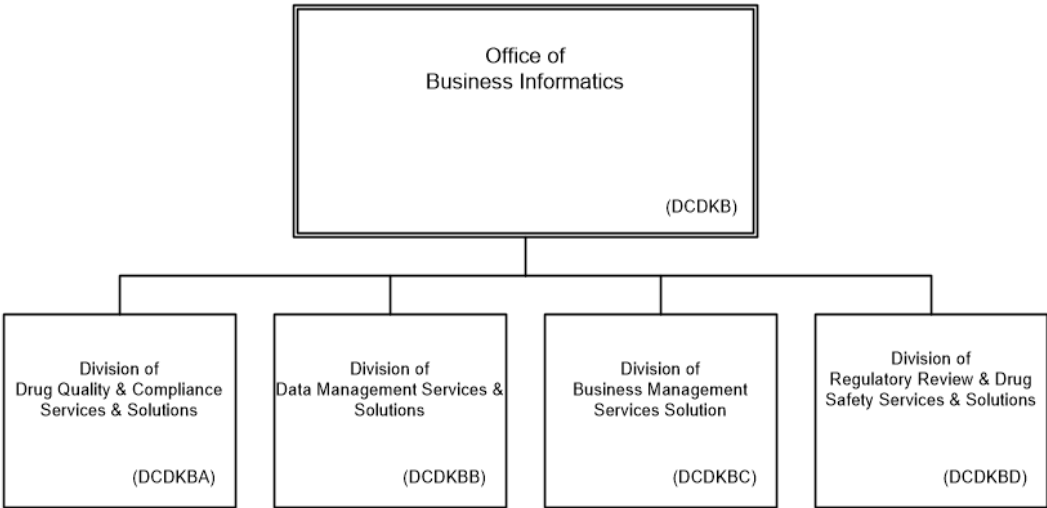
Office of
Business Informatics

(DCDKB)

Division of
Drug Quality & Compliance Services & Solutions

(DCDKBA)

Division of
Data Management Services & Solutions

(DCDKBB)

Division of
Business Management Services Solution

(DCDKBC)

Division of
Regulatory Review & Drug Safety Services & Solutions

(DCDKBD)